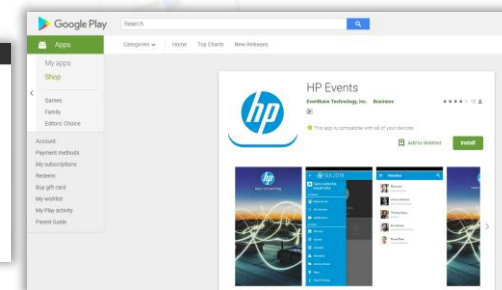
Google Play

Search

Apps

Categories ⌄ Home Top Charts New Releases

My apps
Shop

Games
Family
Editors' Choice

Account
Payment methods
My subscriptions
Redeem
Buy gift card
My wishlist
My Play activity
Parent Guide

hp

HP Events

EventBase Technology, Inc. Business

This app is compatible with all of your devices.

Add to Wishlist

Install

hp
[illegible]